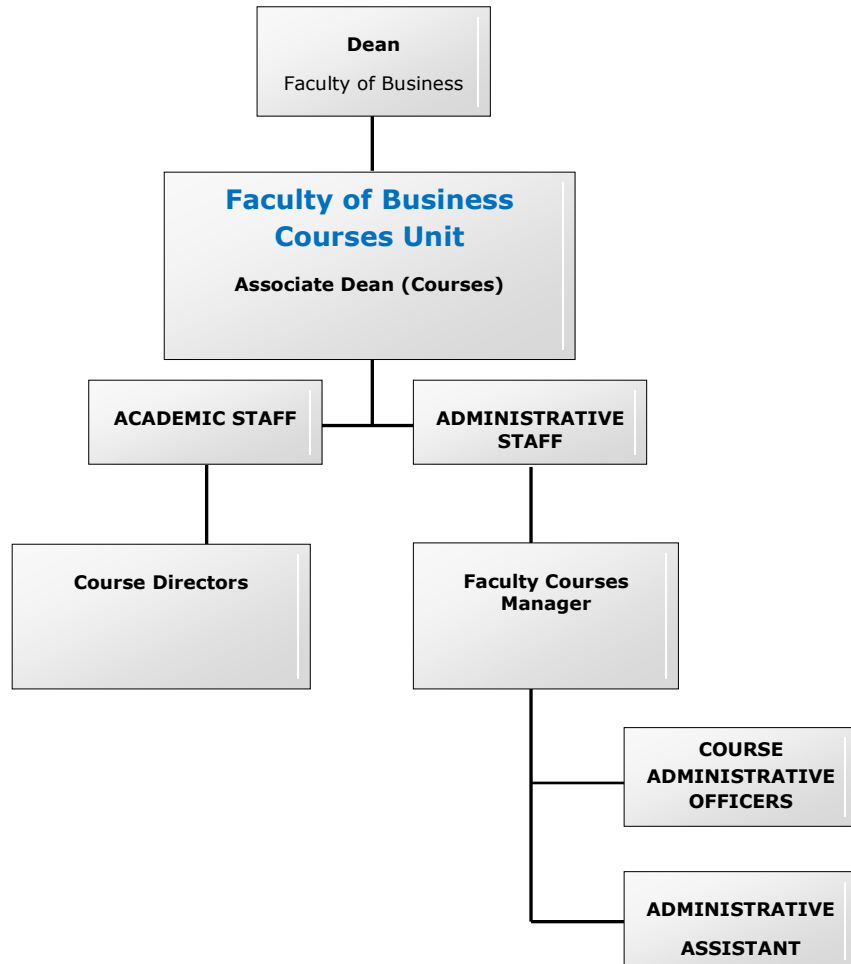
Dean
Faculty of Business

Faculty of Business Courses Unit
Associate Dean (Courses)

ACADEMIC STAFF

ADMINISTRATIVE STAFF

Course Directors

Faculty Courses Manager

COURSE ADMINISTRATIVE OFFICERS

ADMINISTRATIVE ASSISTANT